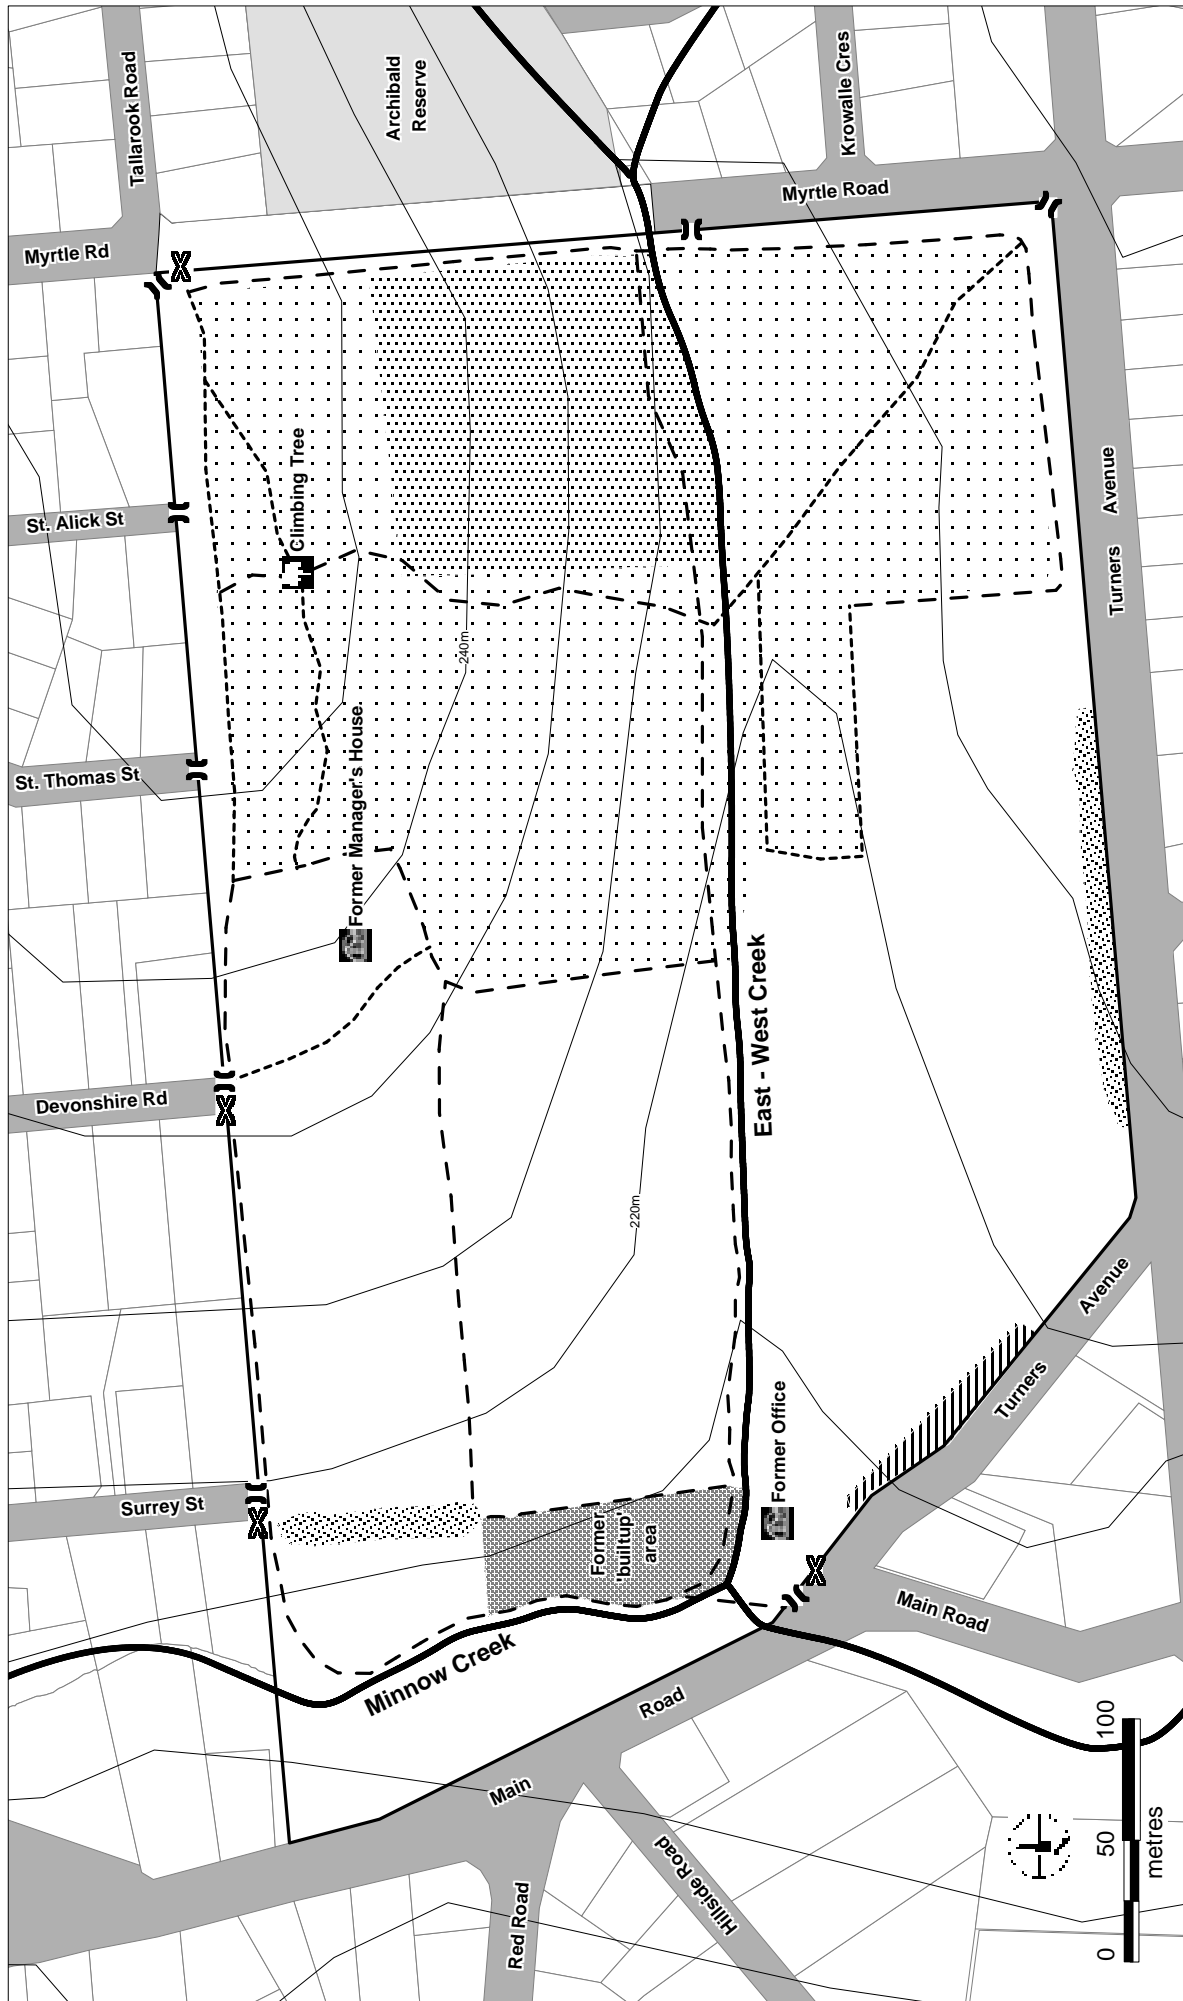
Tallarook Road

Archibald Reserve

Krowalle Cres

Myrtle Road

Myrtle Rd

St. Alick St

Climbing Tree

240m

Turners Avenue

St. Thomas St

Former Manager's House.

East - West Creek

Devonshire Rd

220m

Turners Avenue

Former Office

Surrey St

Former 'builtup' area

Main Road

Minnow Creek

Road

Main

Hillside Road

Red Road

100

50

0

metres